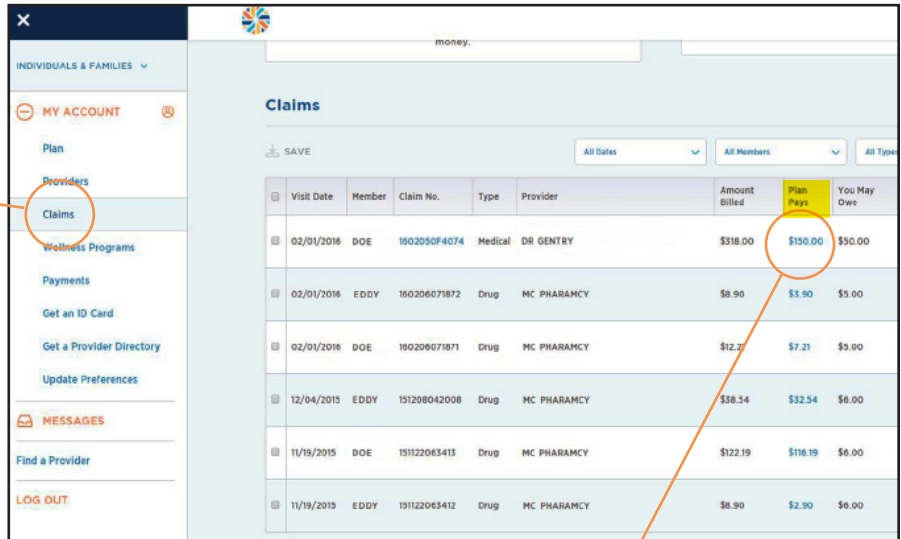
×

INDIVIDUALS & FAMILIES

MY ACCOUNT

Plan

Providers

Claims

Wellness Programs

Payments

Get an ID Card

Get a Provider Directory

Update Preferences

MESSAGES

Find a Provider

LOG OUT

money.

Claims

SAVE

All Dates

All Members

All Types

| | Visit Date | Member | Claim No. | Type | Provider | Amount Billed | Plan Pays | You May Owe |
|---|---|---|---|---|---|---|---|---|
| | 02/01/2016 | DOE | 1602050F4074 | Medical | DR GENTRY | $318.00 | $150.00 | $50.00 |
| | 02/01/2016 | EDDY | 160206071872 | Drug | MC PHARAMCY | $8.90 | $3.90 | $5.00 |
| | 02/01/2016 | DOE | 160206071871 | Drug | MC PHARAMCY | $12.2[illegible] | $7.21 | $5.00 |
| | 12/04/2015 | EDDY | 151208042008 | Drug | MC PHARAMCY | $38.54 | $32.54 | $6.00 |
| | 11/19/2015 | DOE | 151122063413 | Drug | MC PHARAMCY | $122.19 | $116.19 | $6.00 |
| | 11/19/2015 | EDDY | 151122063412 | Drug | MC PHARAMCY | $8.90 | $2.90 | $6.00 |